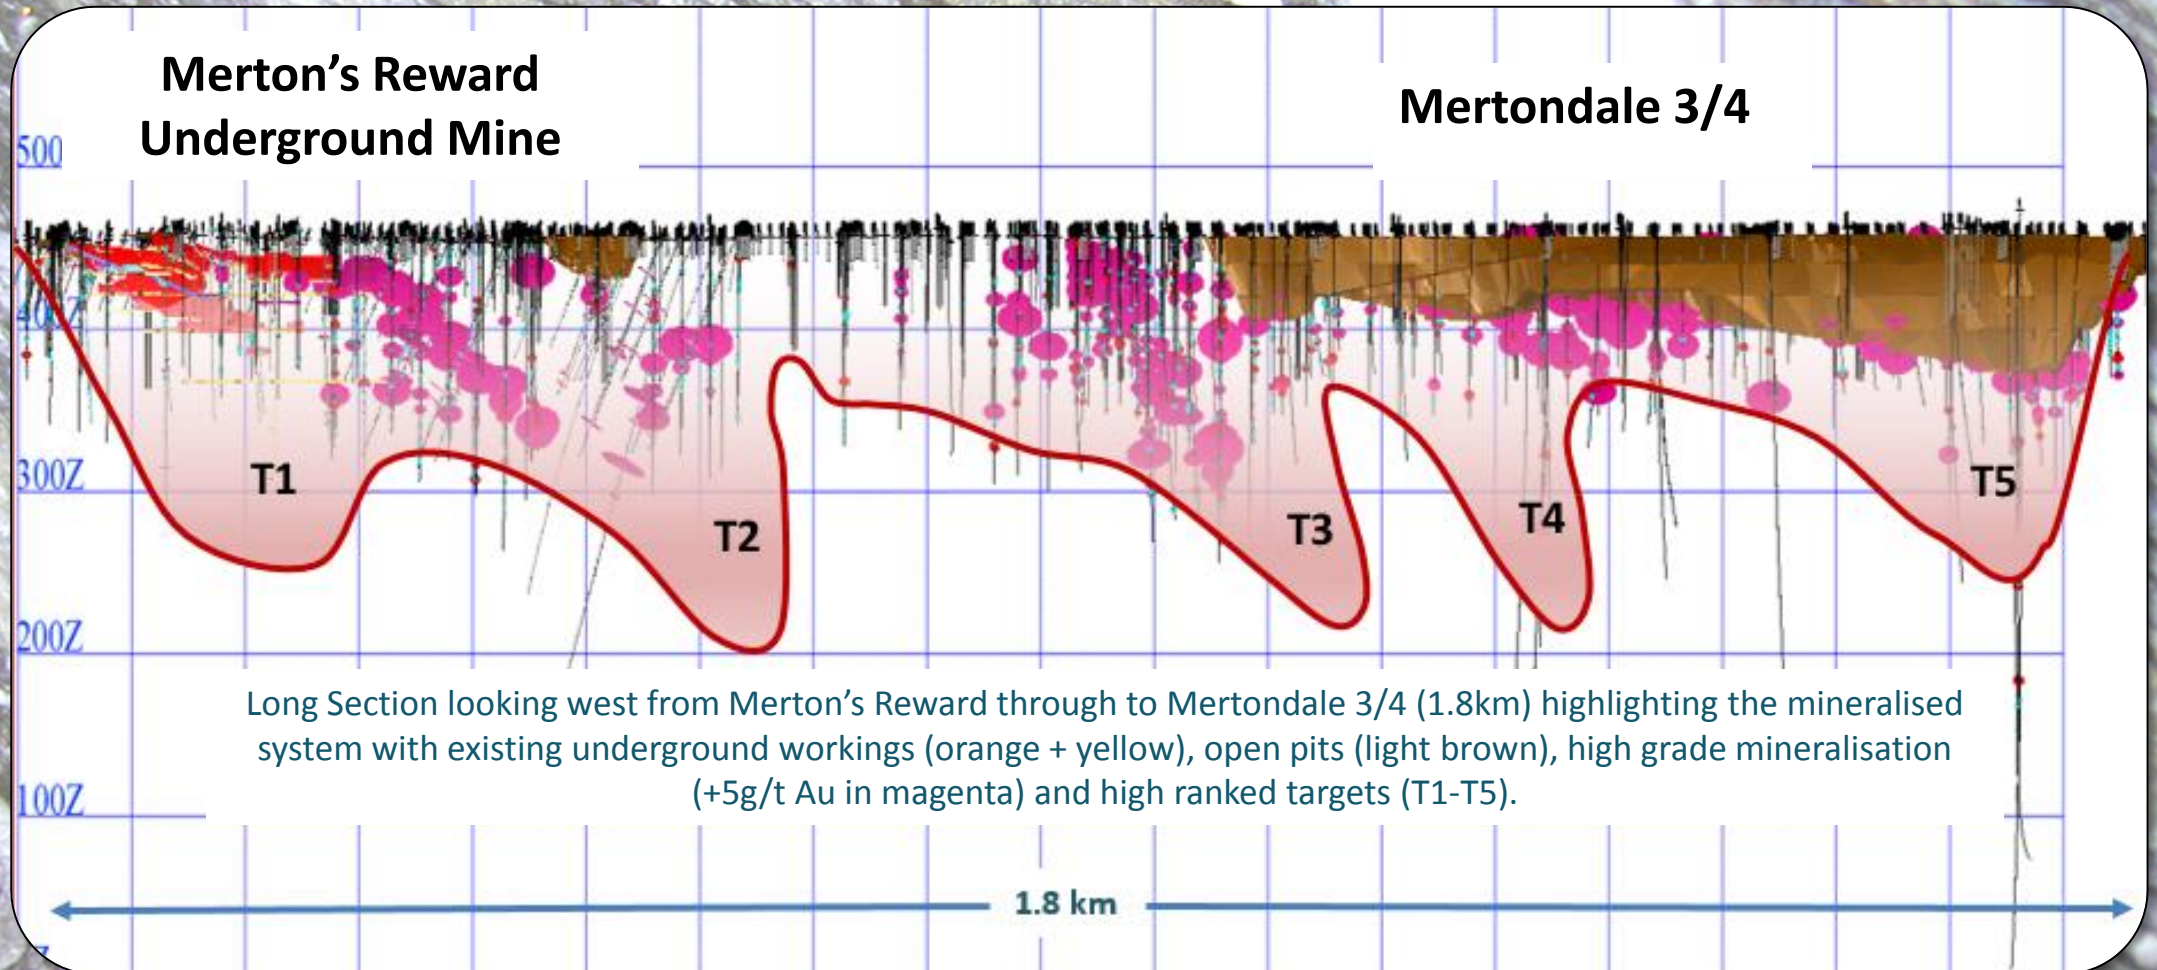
Merton's Reward Underground Mine

Mertondale 3/4

500

400Z

300Z

200Z

100Z

T1

T2

T3

T4

T5

Long Section looking west from Merton's Reward through to Mertondale 3/4 (1.8km) highlighting the mineralised system with existing underground workings (orange + yellow), open pits (light brown), high grade mineralisation (+5g/t Au in magenta) and high ranked targets (T1-T5).

1.8 km